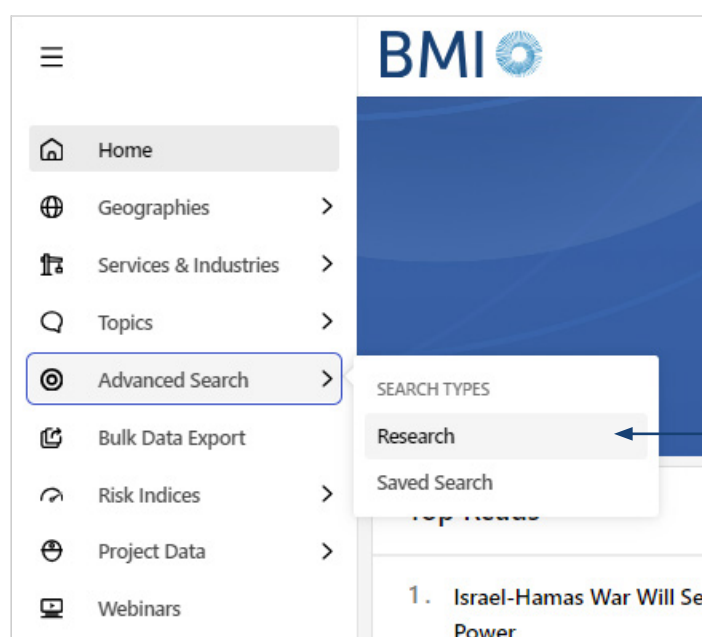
BMI

Home

Geographies

Services & Industries

Topics

Advanced Search

Bulk Data Export

Risk Indices

Project Data

Webinars

SEARCH TYPES

Research

Saved Search

Top Reads

1. Israel-Hamas War Will Se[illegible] Power